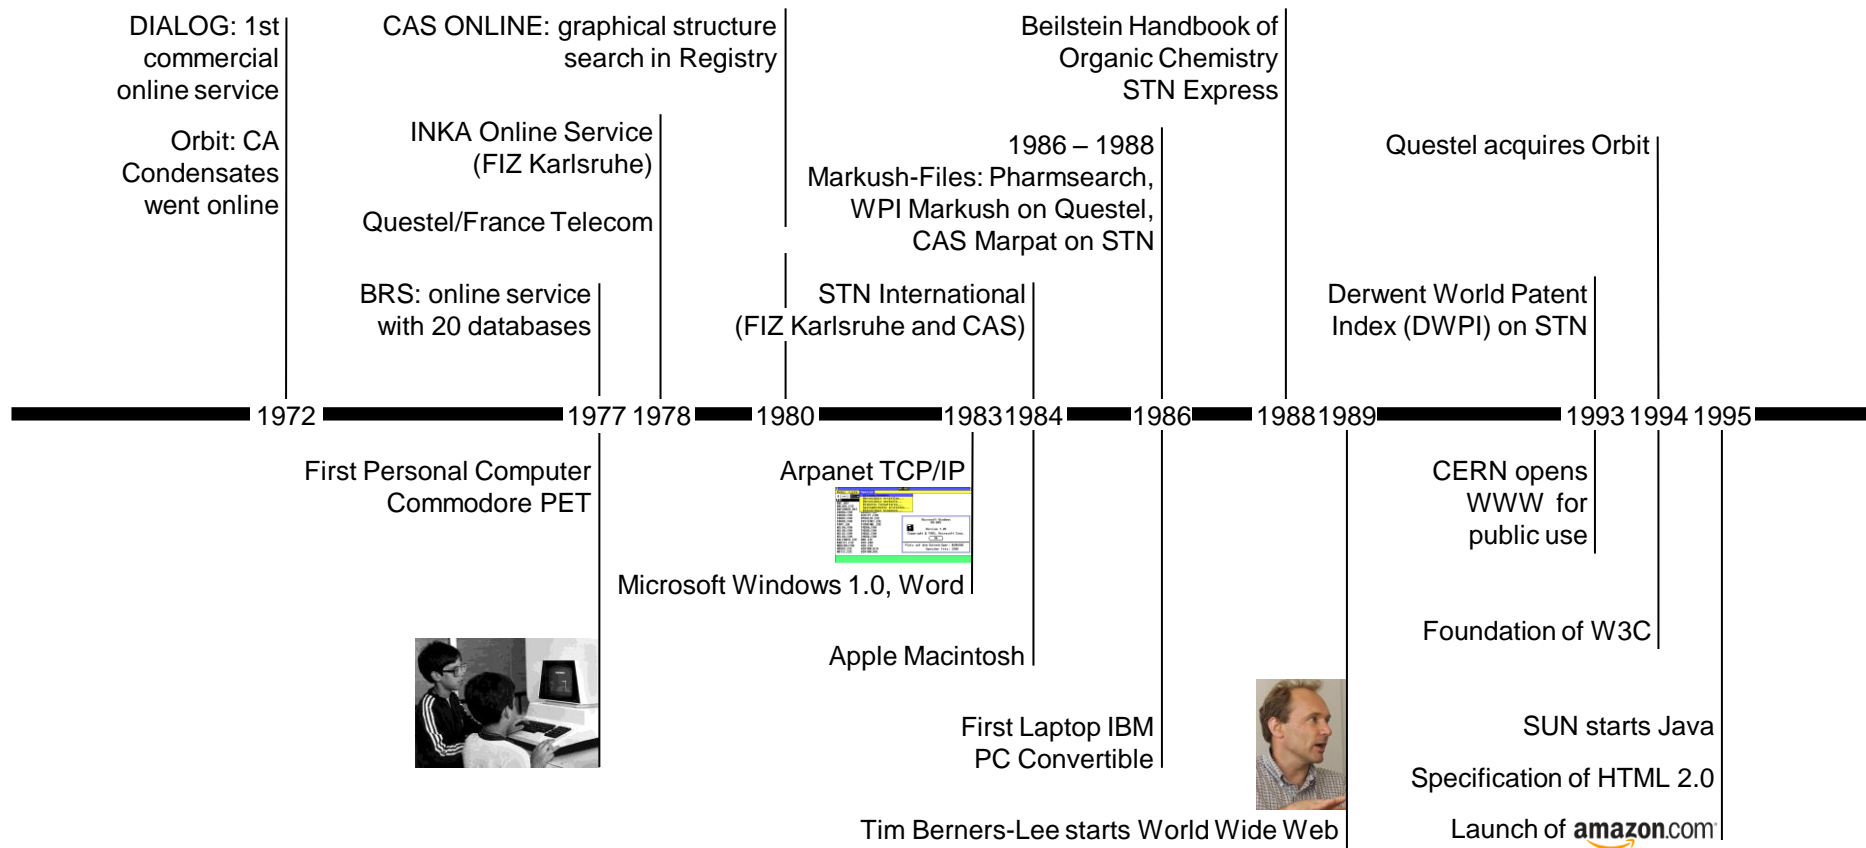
DIALOG: 1st commercial online service

Orbit: CA Condensates went online

CAS ONLINE: graphical structure search in Registry

INKA Online Service (FIZ Karlsruhe)

Questel/France Telecom

BRS: online service with 20 databases

Beilstein Handbook of Organic Chemistry STN Express

1986 – 1988 Markush-Files: Pharmsearch, WPI Markush on Questel, CAS Marpat on STN

STN International (FIZ Karlsruhe and CAS)

Questel acquires Orbit

Derwent World Patent Index (DWPI) on STN

1972 1977 1978 1980 1983 1984 1986 1988 1989 1993 1994 1995

First Personal Computer Commodore PET

Arpanet TCP/IP

Microsoft Windows 1.0, Word

Apple Macintosh

First Laptop IBM PC Convertible

Tim Berners-Lee starts World Wide Web

CERN opens WWW for public use

Foundation of W3C

SUN starts Java

Specification of HTML 2.0

Launch of amazon.com